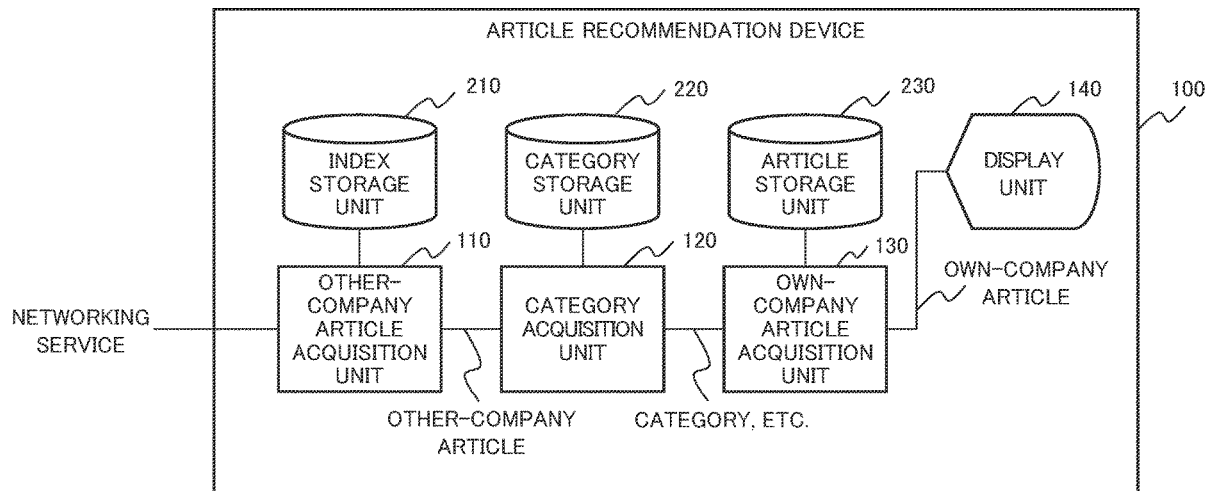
ARTICLE RECOMMENDATION DEVICE

210

220

230

140

100

INDEX STORAGE UNIT

CATEGORY STORAGE UNIT

ARTICLE STORAGE UNIT

DISPLAY UNIT

110

120

130

OTHER-COMPANY ARTICLE ACQUISITION UNIT

CATEGORY ACQUISITION UNIT

OWN-COMPANY ARTICLE ACQUISITION UNIT

OWN-COMPANY ARTICLE

NETWORKING SERVICE

OTHER-COMPANY ARTICLE

CATEGORY, ETC.